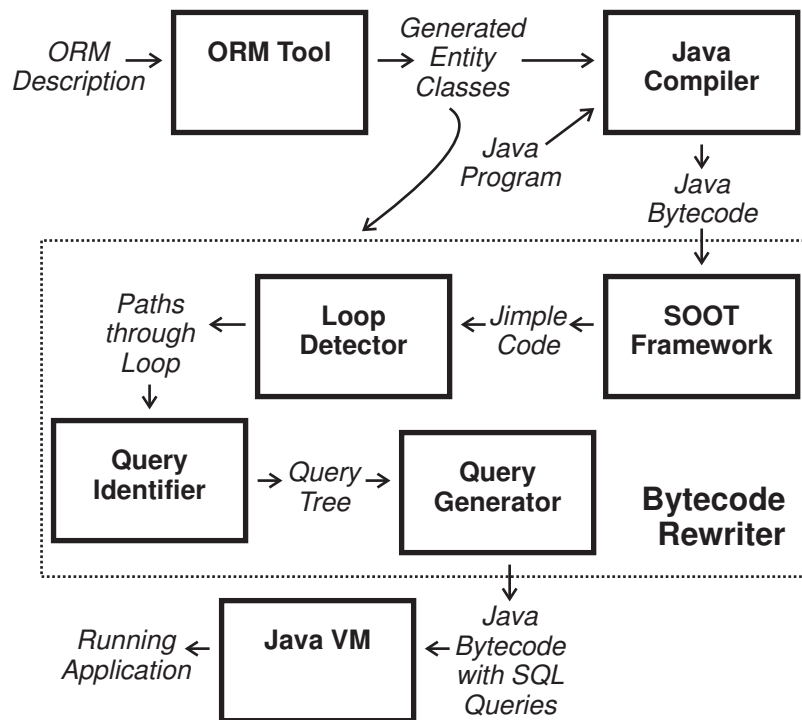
ORM Description

ORM Tool

Generated Entity Classes

Java Compiler

Java Program

Java Bytecode

Paths through Loop

Loop Detector

Jimple Code

SOOT Framework

Query Identifier

Query Tree

Query Generator

Bytecode Rewriter

Running Application

Java VM

Java Bytecode with SQL Queries